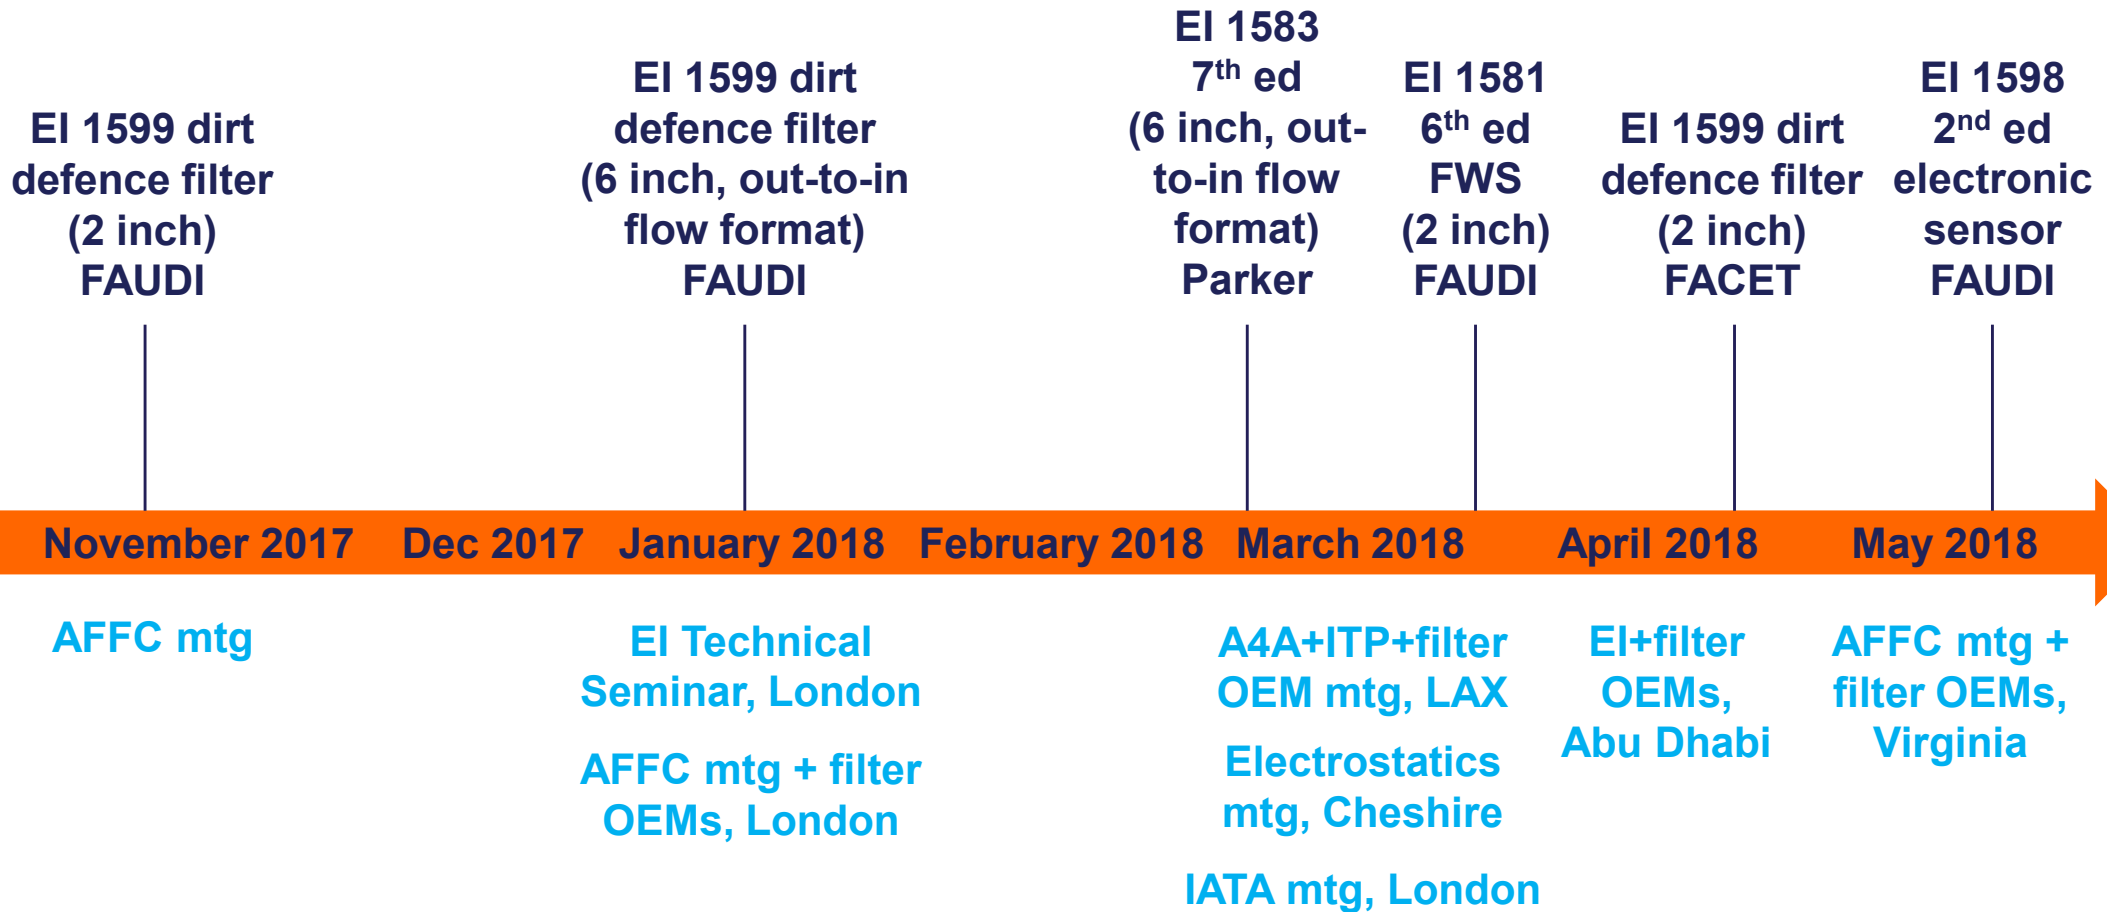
EI 1599 dirt defence filter (2 inch) FAUDI

EI 1599 dirt defence filter (6 inch, out-to-in flow format) FAUDI

EI 1583 7$^{th}$ ed (6 inch, out-to-in flow format) Parker

EI 1581 6$^{th}$ ed FWS (2 inch) FAUDI

EI 1599 dirt defence filter (2 inch) FACET

EI 1598 2$^{nd}$ ed electronic sensor FAUDI

November 2017 Dec 2017 January 2018 February 2018 March 2018 April 2018 May 2018

AFFC mtg

EI Technical Seminar, London

AFFC mtg + filter OEMs, London

A4A+ITP+filter OEM mtg, LAX

Electrostatics mtg, Cheshire

IATA mtg, London

EI+filter OEMs, Abu Dhabi

AFFC mtg + filter OEMs, Virginia